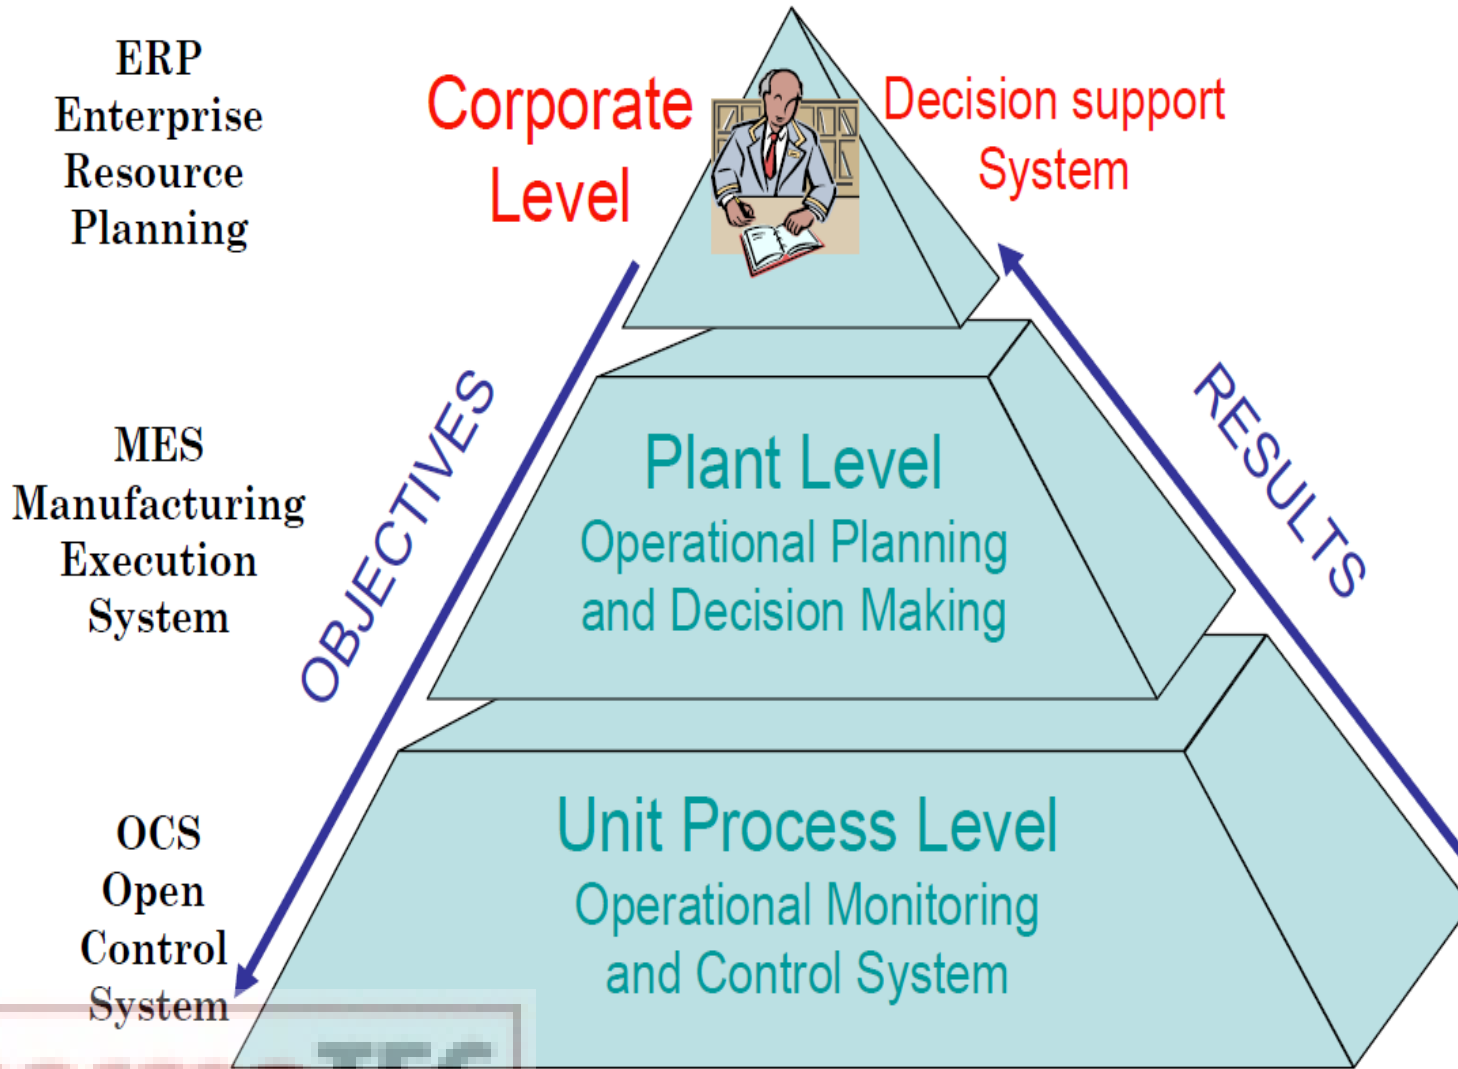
ERP
Enterprise
Resource
Planning

Corporate Level

Decision support System

MES
Manufacturing
Execution
System

OBJECTIVES

Plant Level
Operational Planning and Decision Making

RESULTS

OCS
Open
Control
System

Unit Process Level
Operational Monitoring and Control System

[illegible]